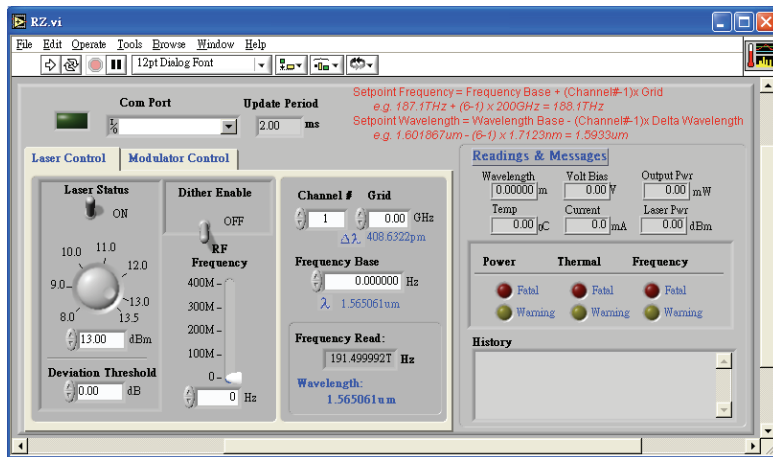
RZ.vi

File Edit Operate Tools Browse Window Help

12pt Dialog Font

Com Port

Update Period

2.00 ms

Setpoint Frequency = Frequency Base + (Channel#-1)x Grid
e.g. 187.1THz + (6-1) x 200GHz = 188.1THz
Setpoint Wavelength = Wavelength Base - (Channel#-1)x Delta Wavelength
e.g. 1.601867um - (6-1) x 1.7123nm = 1.5933um

Laser Control

Modulator Control

Laser Status

ON

Dither Enable

OFF

10.0 11.0 12.0 9.0 13.0 8.0 13.5

13.00 dBm

RF Frequency

400M 300M 200M 100M 0

0 Hz

Deviation Threshold

0.00 dB

Channel # Grid

1

0.00 GHz

$\Delta\lambda$ 408.6322pm

Frequency Base

0.000000 Hz

$\lambda$ 1.565061um

Frequency Read:

191.499992T Hz

Wavelength:
1.565061um

Readings & Messages

Wavelength 0.00000 m

Volt Bias 0.00 V

Output Pwr 0.00 mW

Temp 0.00 oC

Current 0.0 mA

Laser Pwr 0.00 dBm

Power Thermal Frequency

Fatal Fatal Fatal

Warning Warning Warning

History